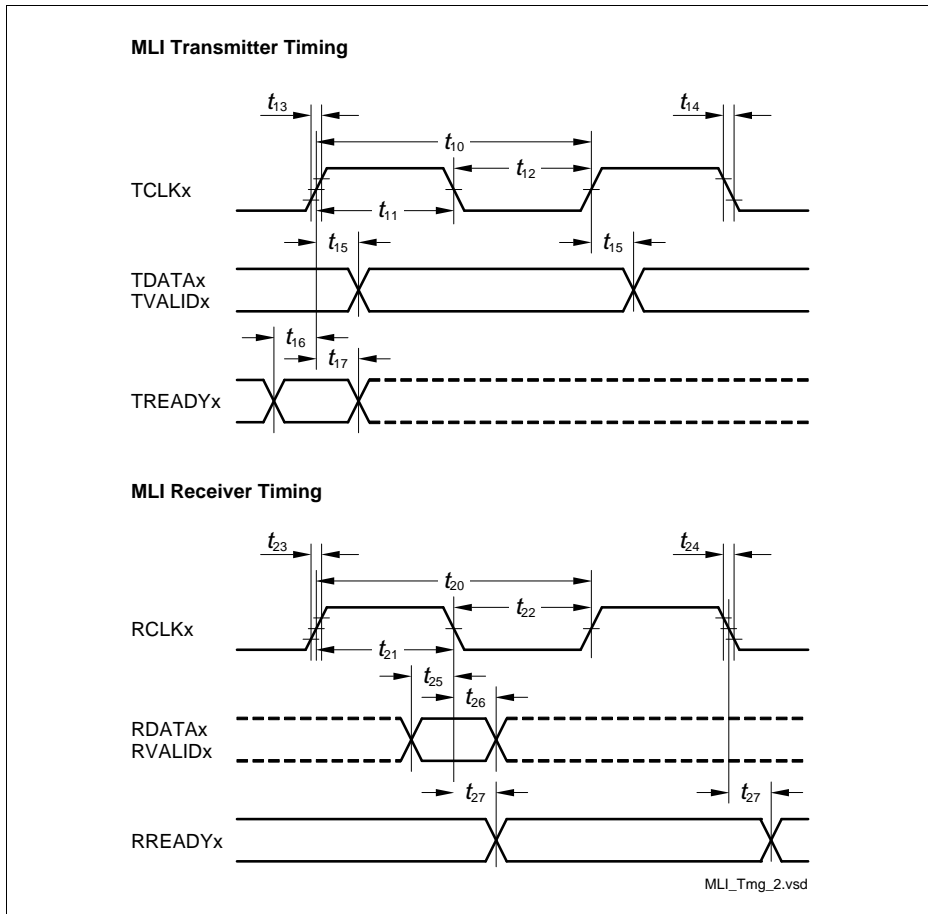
MLI Transmitter Timing

$t_{13}$

$t_{14}$

$t_{10}$

$t_{12}$

TCLKx

$t_{11}$

$t_{15}$

$t_{15}$

TDATAx
TVALIDx

$t_{16}$

$t_{17}$

TREADYx

MLI Receiver Timing

$t_{23}$

$t_{24}$

$t_{20}$

$t_{22}$

RCLKx

$t_{21}$

$t_{25}$

$t_{26}$

RDATAx
RVALIDx

$t_{27}$

$t_{27}$

RREADYx

MLI_Tmg_2.vsd